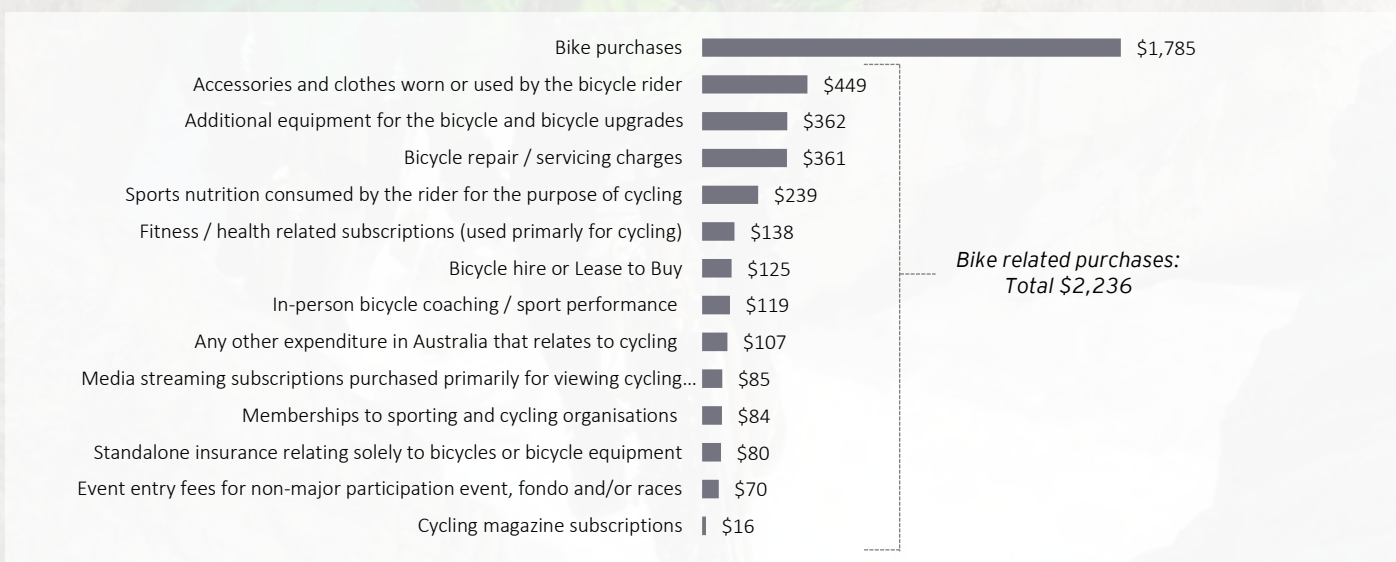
Bike purchases $1,785

Accessories and clothes worn or used by the bicycle rider $449

Additional equipment for the bicycle and bicycle upgrades $362

Bicycle repair / servicing charges $361

Sports nutrition consumed by the rider for the purpose of cycling $239

Fitness / health related subscriptions (used primarly for cycling) $138

Bicycle hire or Lease to Buy $125

In-person bicycle coaching / sport performance $119

Any other expenditure in Australia that relates to cycling $107

Media streaming subscriptions purchased primarily for viewing cycling... $85

Memberships to sporting and cycling organisations $84

Standalone insurance relating solely to bicycles or bicycle equipment $80

Event entry fees for non-major participation event, fondo and/or races $70

Cycling magazine subscriptions $16

Bike related purchases: Total $2,236